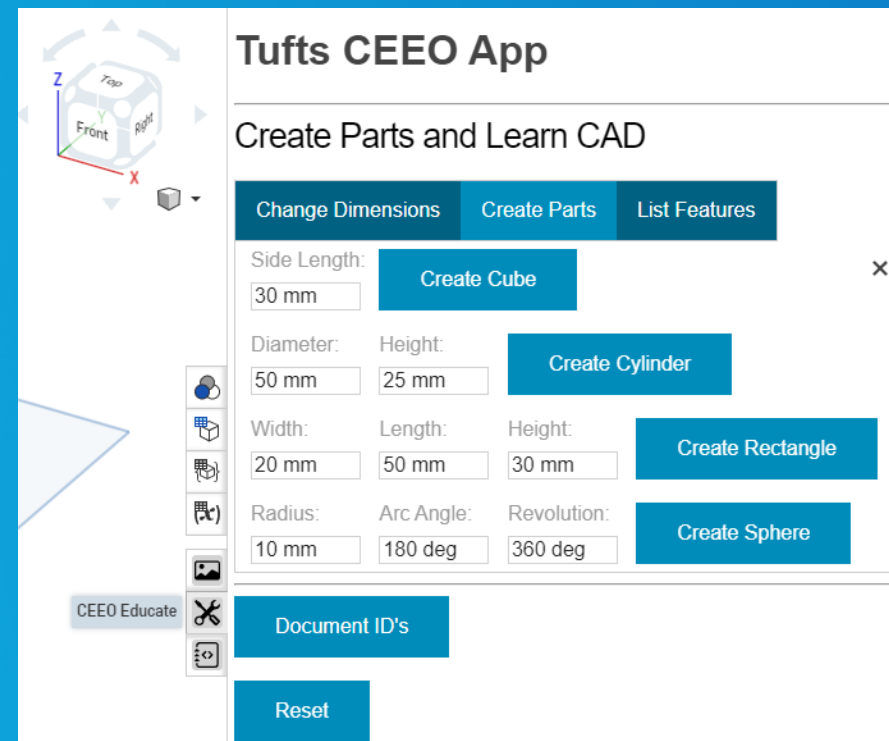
Z
Top
Y
Front
Right
X

Tufts CEEO App

Create Parts and Learn CAD

Change Dimensions | Create Parts | List Features

×

Side Length:
30 mm
Create Cube

Diameter:
50 mm
Height:
25 mm
Create Cylinder

Width:
20 mm
Length:
50 mm
Height:
30 mm
Create Rectangle

Radius:
10 mm
Arc Angle:
180 deg
Revolution:
360 deg
Create Sphere

CEEO Educate

Document ID's

Reset